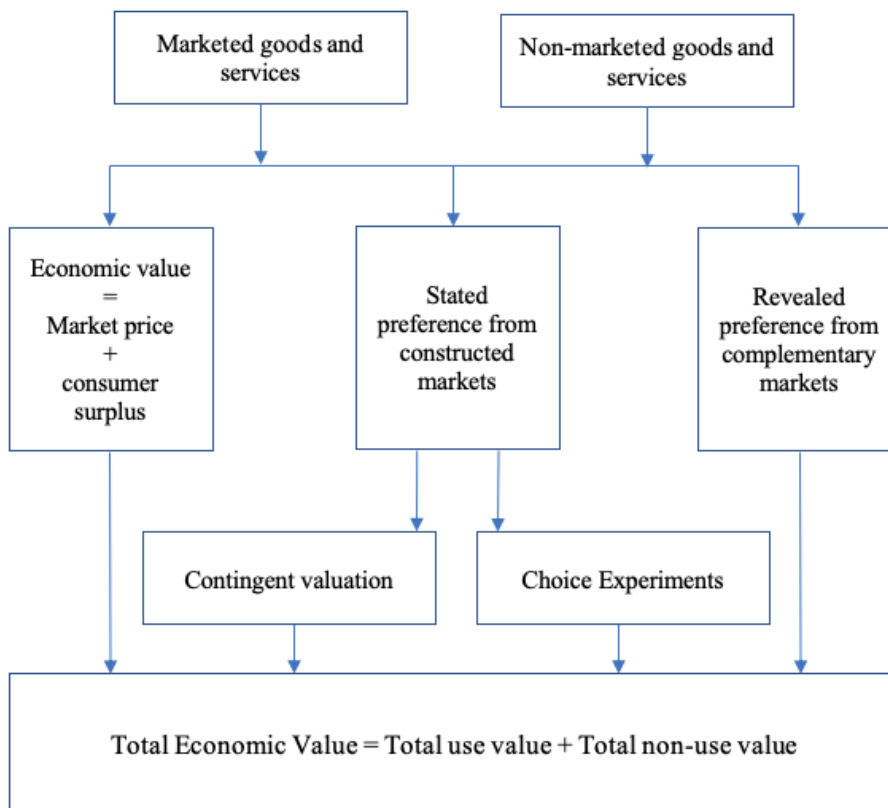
Marketed goods and services

Non-marketed goods and services

Economic value = Market price + consumer surplus

Stated preference from constructed markets

Revealed preference from complementary markets

Contingent valuation

Choice Experiments

Total Economic Value = Total use value + Total non-use value